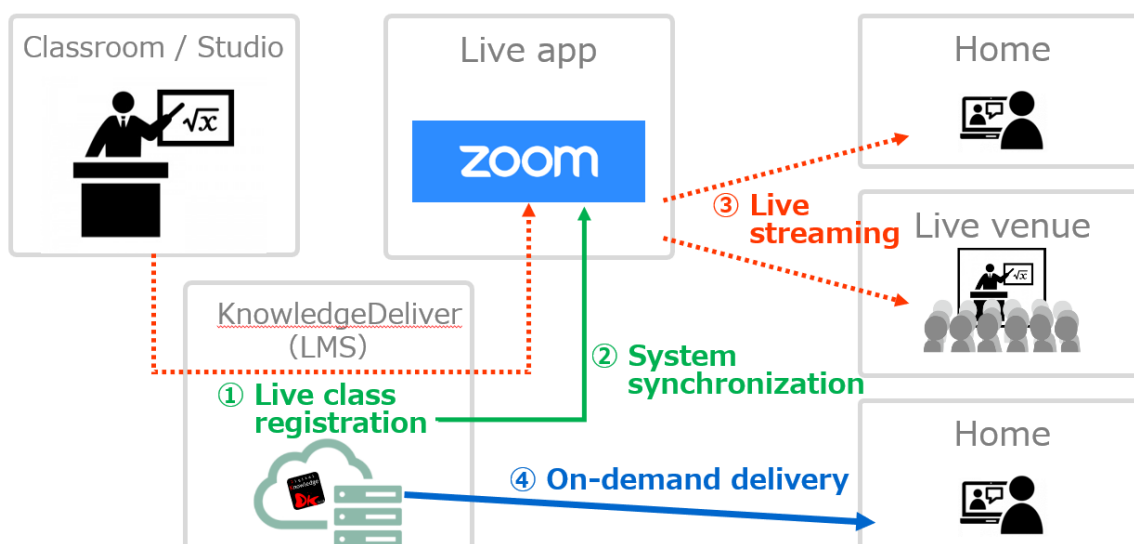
Classroom / Studio

$\sqrt{x}$

Live app

zoom

Home

③ Live streaming

Live venue

$\sqrt{x}$

KnowledgeDeliver (LMS)

② System synchronization

① Live class registration

Home

digital knowledge

DK

④ On-demand delivery